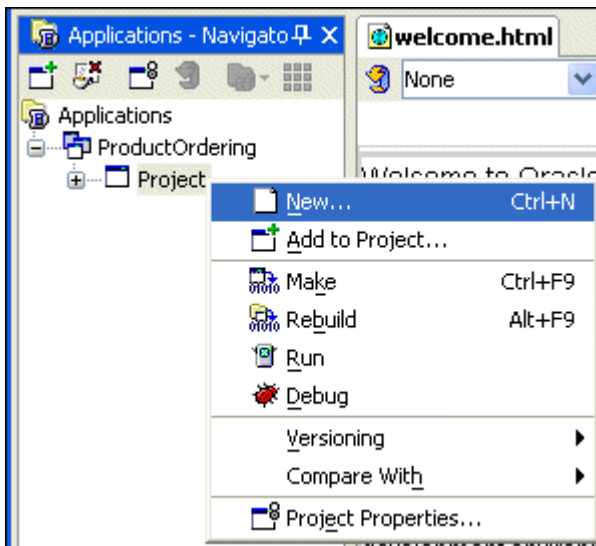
Applications - Navigato

welcome.html

None

Applications

ProductOrdering

Project

Welcome to Oracle

New... Ctrl+N

Add to Project...

Make Ctrl+F9

Rebuild Alt+F9

Run

Debug

Versioning

Compare With

Project Properties...